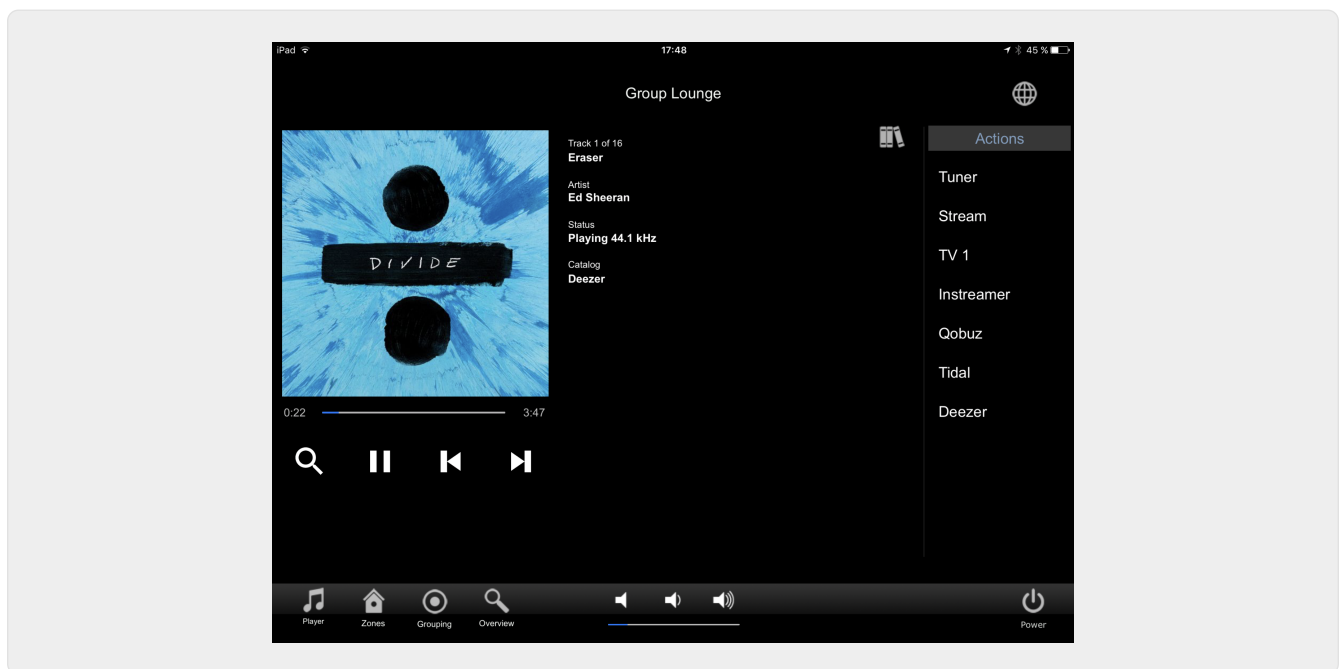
iPad
17:48
45 %

Group Lounge

DIVIDE

Track 1 of 16
Eraser

Artist
Ed Sheeran

Status
Playing 44.1 kHz

Catalog
Deezer

Actions
Tuner
Stream
TV 1
Instreamer
Qobuz
Tidal
Deezer

0:22
3:47

Player
Zones
Grouping
Overview
Power